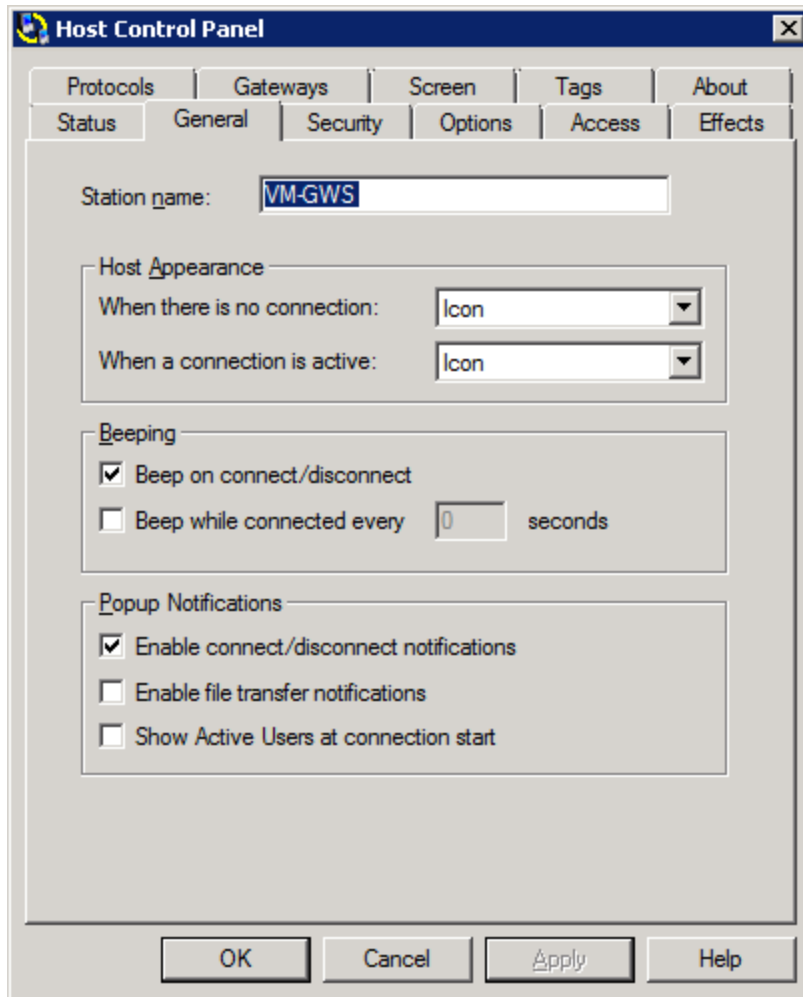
Host Control Panel

Protocols | Gateways | Screen | Tags | About

Status | General | Security | Options | Access | Effects

Station name: VM-GWS

Host Appearance

When there is no connection: Icon

When a connection is active: Icon

Beeping

Beep on connect/disconnect

Beep while connected every 0 seconds

Popup Notifications

Enable connect/disconnect notifications

Enable file transfer notifications

Show Active Users at connection start

OK | Cancel | Apply | Help